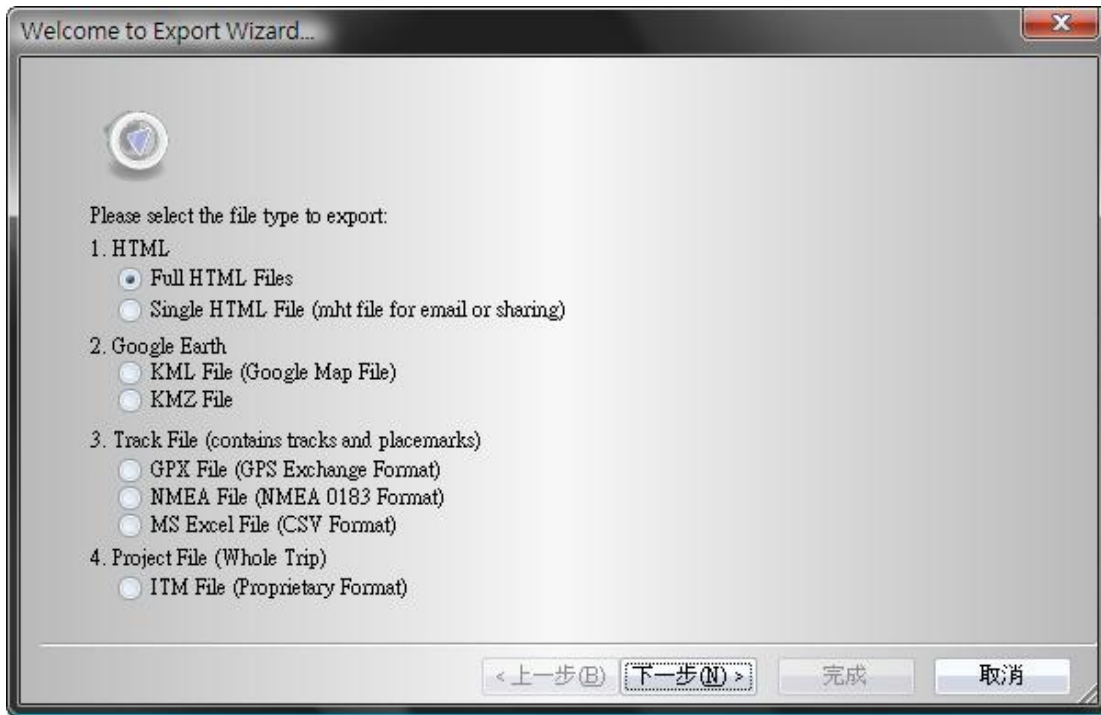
Welcome to Export Wizard...

Please select the file type to export:

1. HTML
Full HTML Files
Single HTML File (mht file for email or sharing)

2. Google Earth
KML File (Google Map File)
KMZ File

3. Track File (contains tracks and placemarks)
GPX File (GPS Exchange Format)
NMEA File (NMEA 0183 Format)
MS Excel File (CSV Format)

4. Project File (Whole Trip)
ITM File (Proprietary Format)

< 上一步(B) 下一步(N) > 完成 取消